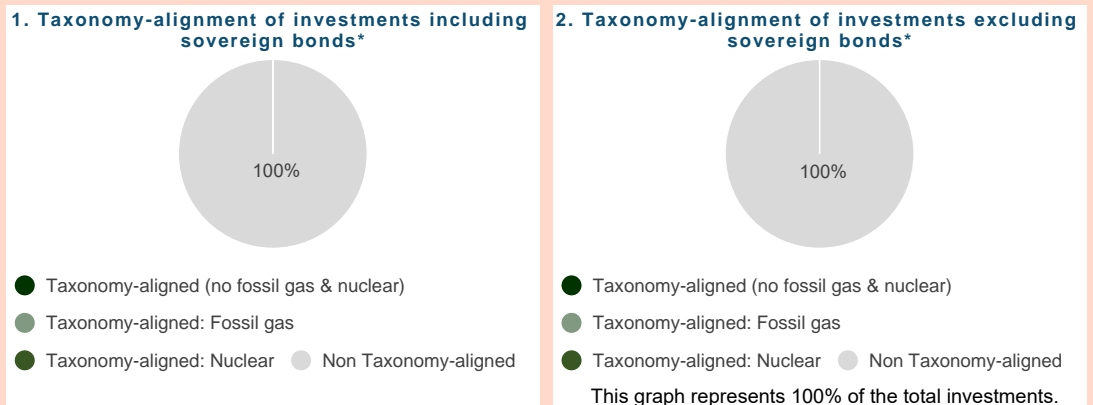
1. Taxonomy-alignment of investments including sovereign bonds*

100%

Taxonomy-aligned (no fossil gas & nuclear)

Taxonomy-aligned: Fossil gas

Taxonomy-aligned: Nuclear

Non Taxonomy-aligned

2. Taxonomy-alignment of investments excluding sovereign bonds*

100%

Taxonomy-aligned (no fossil gas & nuclear)

Taxonomy-aligned: Fossil gas

Taxonomy-aligned: Nuclear

Non Taxonomy-aligned

This graph represents 100% of the total investments.